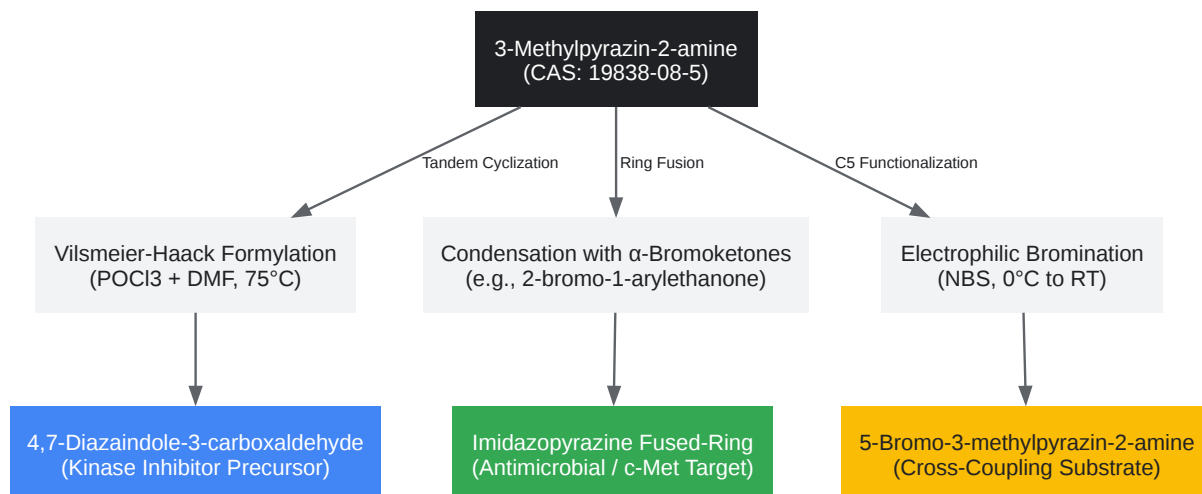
3-Methylpyrazin-2-amine
(CAS: 19838-08-5)

Tandem Cyclization

Ring Fusion

C5 Functionalization

Vilsmeier-Haack Formylation
(POCl3 + DMF, 75°C)

Condensation with α-Bromoketones
(e.g., 2-bromo-1-arylethanone)

Electrophilic Bromination
(NBS, 0°C to RT)

4,7-Diazaindole-3-carboxaldehyde
(Kinase Inhibitor Precursor)

Imidazopyrazine Fused-Ring
(Antimicrobial / c-Met Target)

5-Bromo-3-methylpyrazin-2-amine
(Cross-Coupling Substrate)